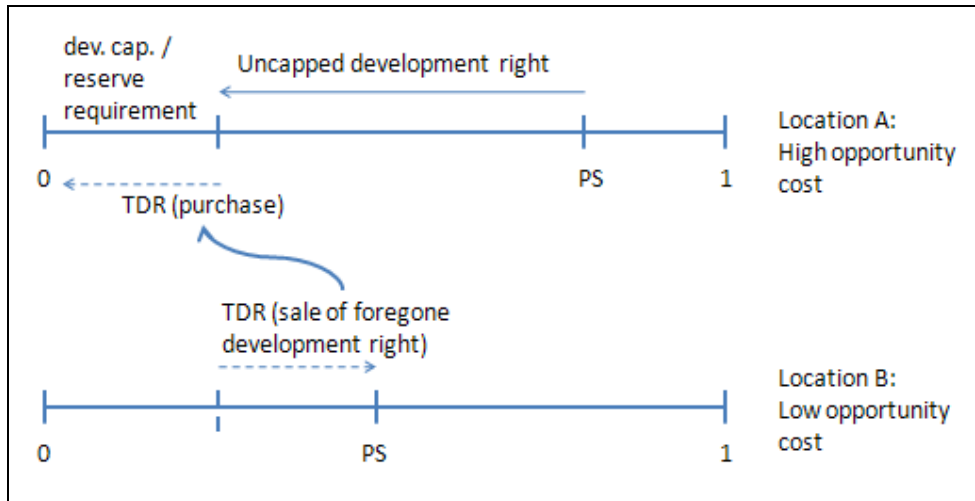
dev. cap. / reserve requirement

Uncapped development right

Location A: High opportunity cost

0

PS

1

TDR (purchase)

TDR (sale of foregone development right)

Location B: Low opportunity cost

0

PS

1